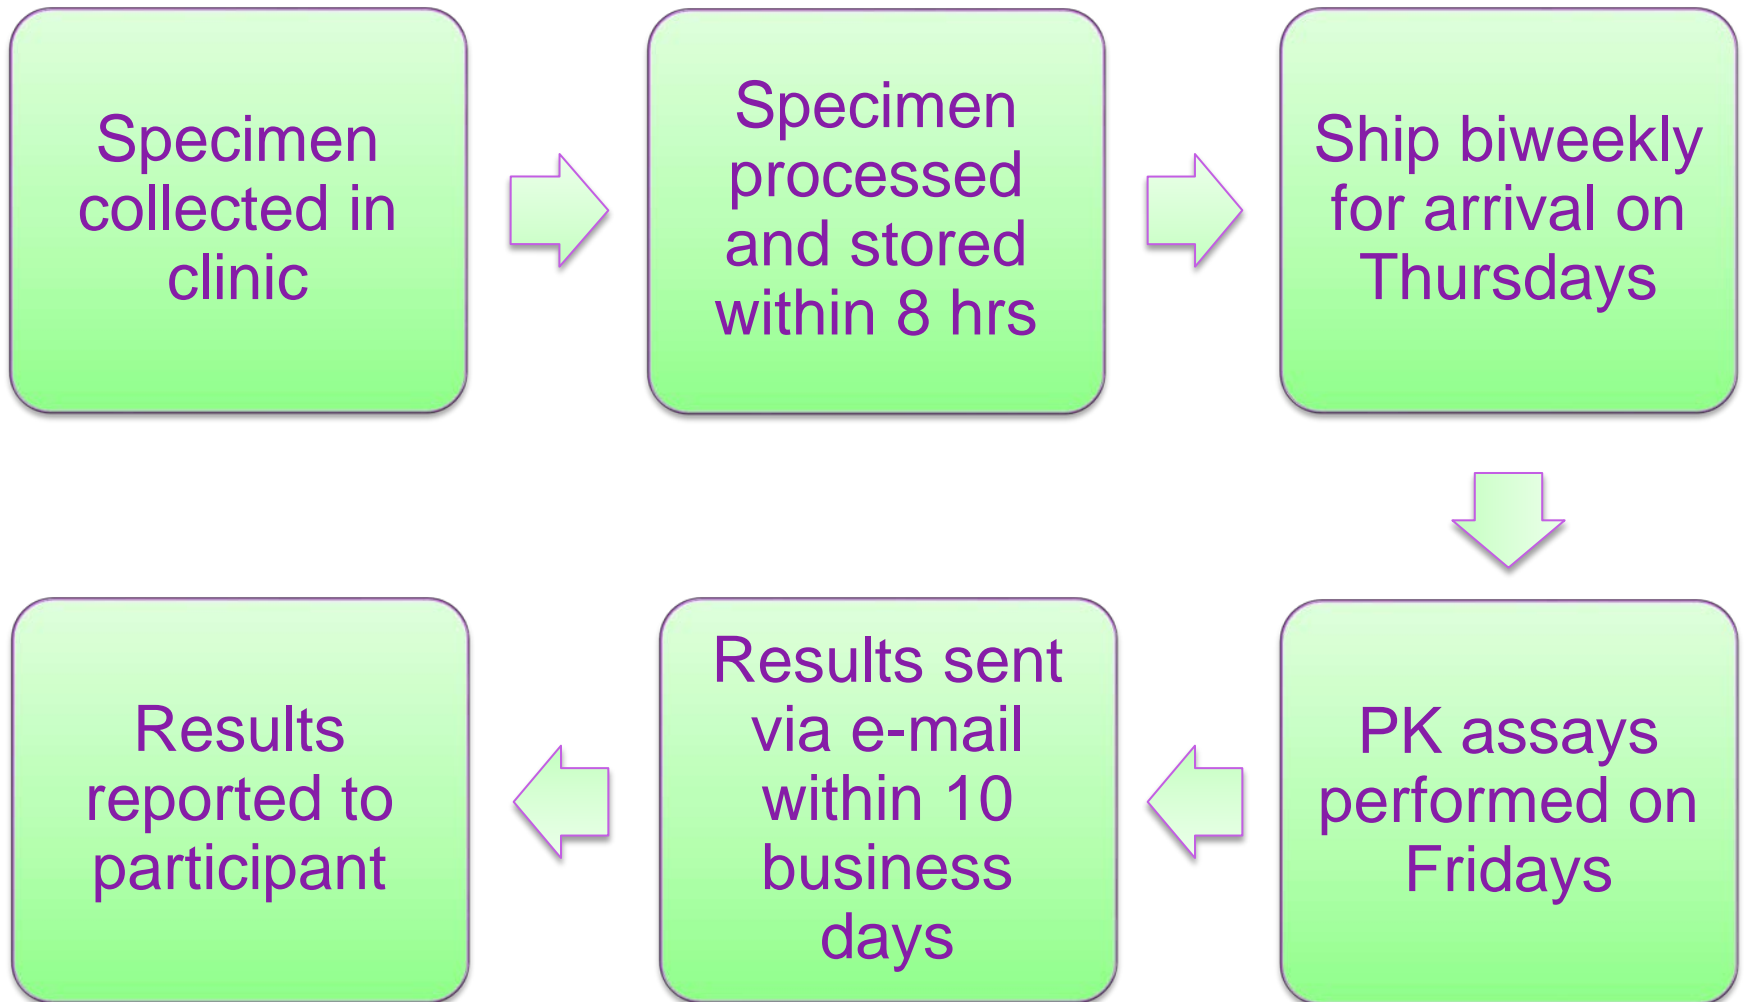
Specimen collected in clinic

Specimen processed and stored within 8 hrs

Ship biweekly for arrival on Thursdays

PK assays performed on Fridays

Results sent via e-mail within 10 business days

Results reported to participant